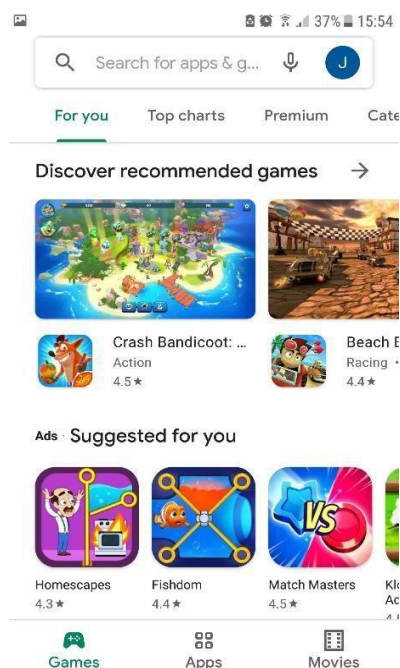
37% 15:54

Search for apps & g...

J

For you Top charts Premium Cate

Discover recommended games →

Crash Bandicoot: ...
Action
4.5★

Beach B
Racing •
4.4★

Ads · Suggested for you

VS

Homescapes
4.3★

Fishdom
4.4★

Match Masters
4.5★

Kl
Ac

Games Apps Movies